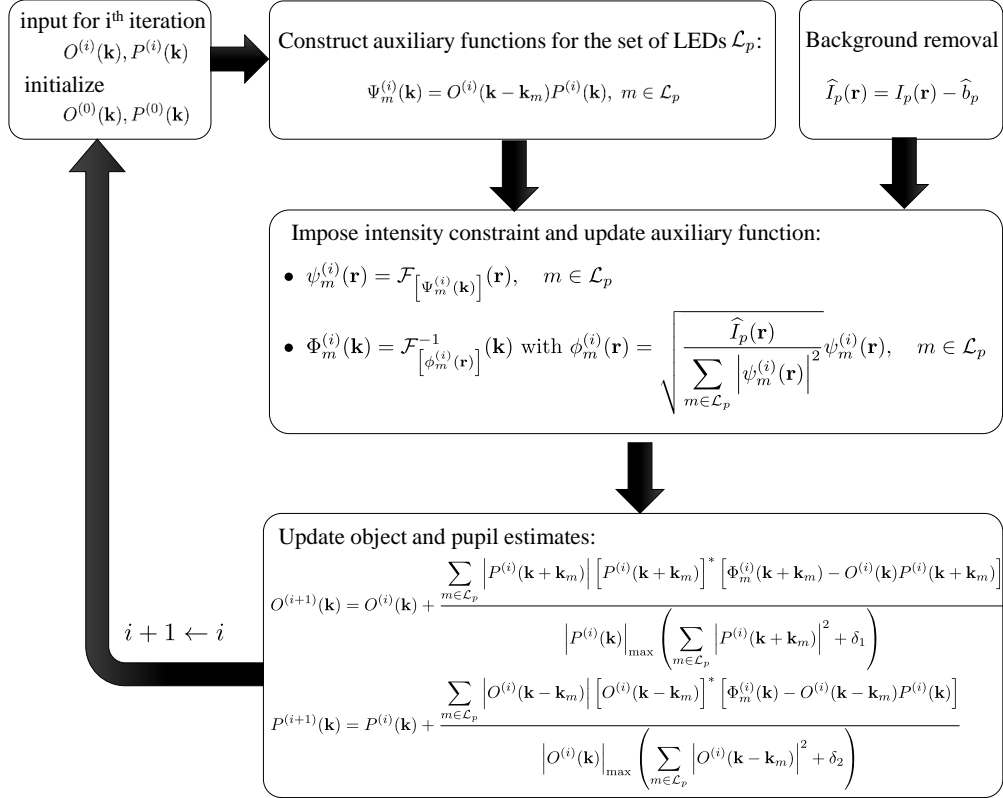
input for i$^{\text{th}}$ iteration
$O^{(i)}(\mathbf{k}), P^{(i)}(\mathbf{k})$
initialize
$O^{(0)}(\mathbf{k}), P^{(0)}(\mathbf{k})$

Construct auxiliary functions for the set of LEDs $\mathcal{L}_p$:

$\Psi_m^{(i)}(\mathbf{k}) = O^{(i)}(\mathbf{k}-\mathbf{k}_m)P^{(i)}(\mathbf{k}),\ m \in \mathcal{L}_p$

Background removal

$\widehat{I}_p(\mathbf{r}) = I_p(\mathbf{r}) - \widehat{b}_p$

Impose intensity constraint and update auxiliary function:

• $\psi_m^{(i)}(\mathbf{r}) = \mathcal{F}_{\left[\Psi_m^{(i)}(\mathbf{k})\right]}(\mathbf{r}), \quad m \in \mathcal{L}_p$

• $\Phi_m^{(i)}(\mathbf{k}) = \mathcal{F}^{-1}_{\left[\phi_m^{(i)}(\mathbf{r})\right]}(\mathbf{k})$ with $\phi_m^{(i)}(\mathbf{r}) = \sqrt{\frac{\widehat{I}_p(\mathbf{r})}{\sum_{m\in\mathcal{L}_p}\left|\psi_m^{(i)}(\mathbf{r})\right|^2}}\,\psi_m^{(i)}(\mathbf{r}), \quad m \in \mathcal{L}_p$

Update object and pupil estimates:

$O^{(i+1)}(\mathbf{k}) = O^{(i)}(\mathbf{k}) + \frac{\sum_{m\in\mathcal{L}_p}\left|P^{(i)}(\mathbf{k}+\mathbf{k}_m)\right|\left[P^{(i)}(\mathbf{k}+\mathbf{k}_m)\right]^*\left[\Phi_m^{(i)}(\mathbf{k}+\mathbf{k}_m) - O^{(i)}(\mathbf{k})P^{(i)}(\mathbf{k}+\mathbf{k}_m)\right]}{\left|P^{(i)}(\mathbf{k})\right|_{\max}\left(\sum_{m\in\mathcal{L}_p}\left|P^{(i)}(\mathbf{k}+\mathbf{k}_m)\right|^2 + \delta_1\right)}$

$P^{(i+1)}(\mathbf{k}) = P^{(i)}(\mathbf{k}) + \frac{\sum_{m\in\mathcal{L}_p}\left|O^{(i)}(\mathbf{k}-\mathbf{k}_m)\right|\left[O^{(i)}(\mathbf{k}-\mathbf{k}_m)\right]^*\left[\Phi_m^{(i)}(\mathbf{k}) - O^{(i)}(\mathbf{k}-\mathbf{k}_m)P^{(i)}(\mathbf{k})\right]}{\left|O^{(i)}(\mathbf{k})\right|_{\max}\left(\sum_{m\in\mathcal{L}_p}\left|O^{(i)}(\mathbf{k}-\mathbf{k}_m)\right|^2 + \delta_2\right)}$

$i+1 \leftarrow i$